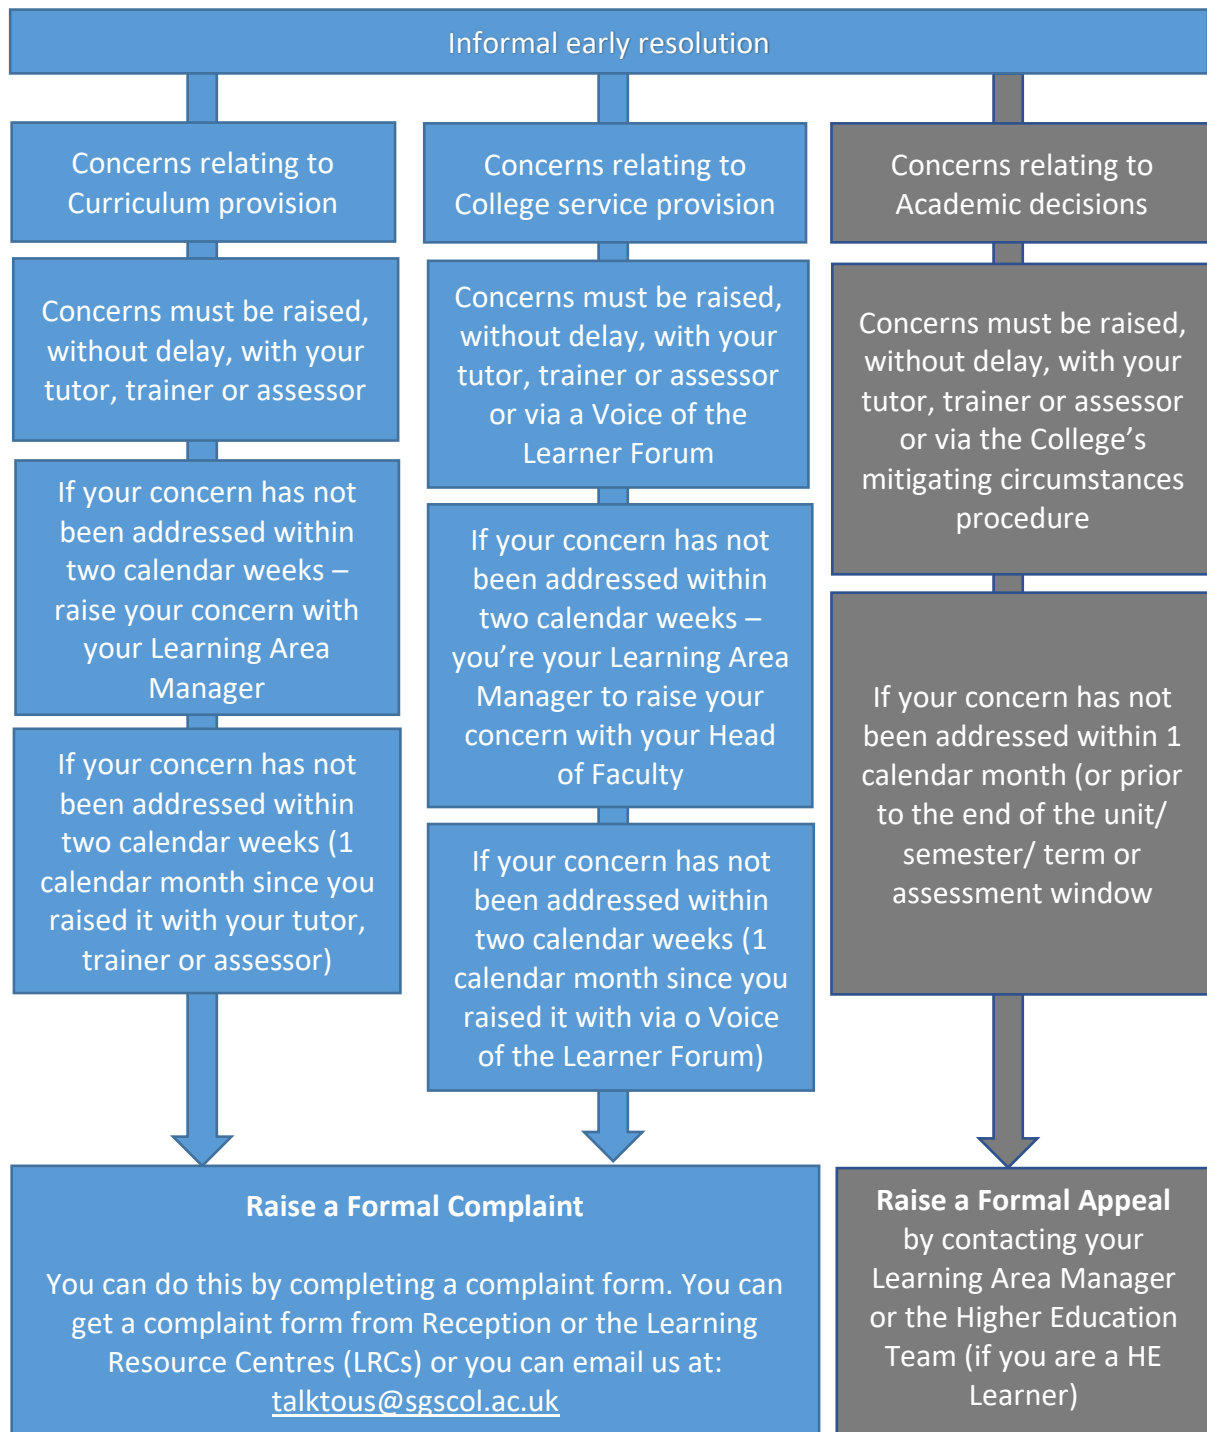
Informal early resolution

Concerns relating to Curriculum provision

Concerns must be raised, without delay, with your tutor, trainer or assessor

If your concern has not been addressed within two calendar weeks – raise your concern with your Learning Area Manager

If your concern has not been addressed within two calendar weeks (1 calendar month since you raised it with your tutor, trainer or assessor)

Concerns relating to College service provision

Concerns must be raised, without delay, with your tutor, trainer or assessor or via a Voice of the Learner Forum

If your concern has not been addressed within two calendar weeks – you're your Learning Area Manager to raise your concern with your Head of Faculty

If your concern has not been addressed within two calendar weeks (1 calendar month since you raised it with via o Voice of the Learner Forum)

Concerns relating to Academic decisions

Concerns must be raised, without delay, with your tutor, trainer or assessor or via the College's mitigating circumstances procedure

If your concern has not been addressed within 1 calendar month (or prior to the end of the unit/ semester/ term or assessment window

Raise a Formal Complaint

You can do this by completing a complaint form. You can get a complaint form from Reception or the Learning Resource Centres (LRCs) or you can email us at: talktous@sgscol.ac.uk

Raise a Formal Appeal by contacting your Learning Area Manager or the Higher Education Team (if you are a HE Learner)